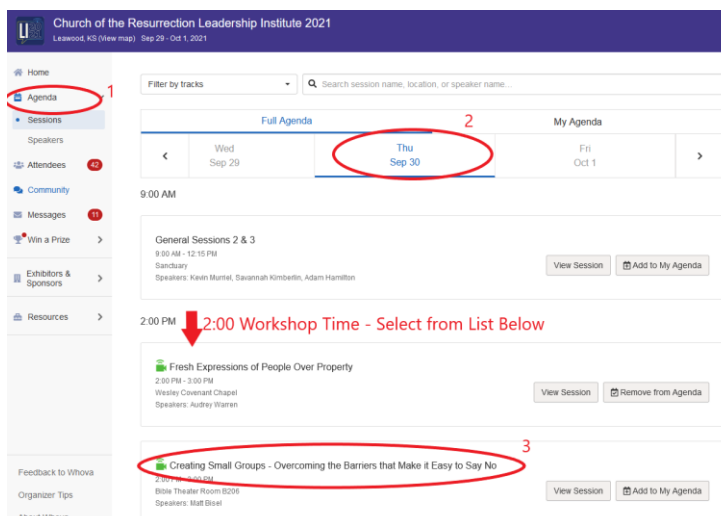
Church of the Resurrection Leadership Institute 2021
Leawood, KS (View map) Sep 29 - Oct 1, 2021

Home
Agenda
1
Sessions
Speakers
Attendees 42
Community
Messages 11
Win a Prize
Exhibitors & Sponsors
Resources

Feedback to Whova
Organizer Tips

Filter by tracks
Search session name, location, or speaker name...

Full Agenda
2
My Agenda

Wed Sep 29
Thu Sep 30
Fri Oct 1

9:00 AM

General Sessions 2 & 3
9:00 AM - 12:15 PM
Sanctuary
Speakers: Kevin Muntel, Savannah Kimberlin, Adam Hamilton
View Session
Add to My Agenda

2:00 PM
2:00 Workshop Time - Select from List Below

Fresh Expressions of People Over Property
2:00 PM - 3:00 PM
Wesley Covenant Chapel
Speakers: Audrey Warren
View Session
Remove from Agenda

3
Creating Small Groups - Overcoming the Barriers that Make it Easy to Say No
2:00 PM - 3:00 PM
Bible Theater Room B206
Speakers: Matt Bisel
View Session
Add to My Agenda